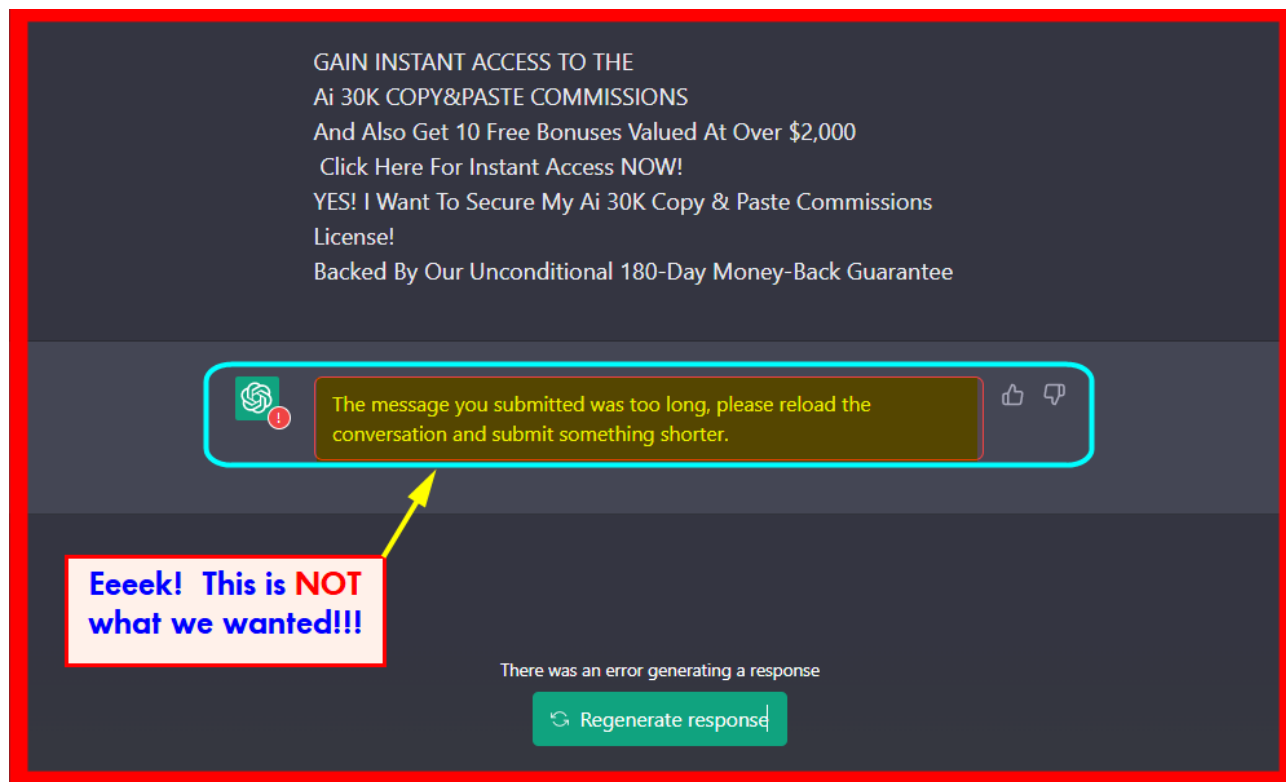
GAIN INSTANT ACCESS TO THE
Ai 30K COPY&PASTE COMMISSIONS
And Also Get 10 Free Bonuses Valued At Over $2,000
Click Here For Instant Access NOW!
YES! I Want To Secure My Ai 30K Copy & Paste Commissions License!
Backed By Our Unconditional 180-Day Money-Back Guarantee

The message you submitted was too long, please reload the conversation and submit something shorter.

Eeeek! This is NOT what we wanted!!!

There was an error generating a response

Regenerate response